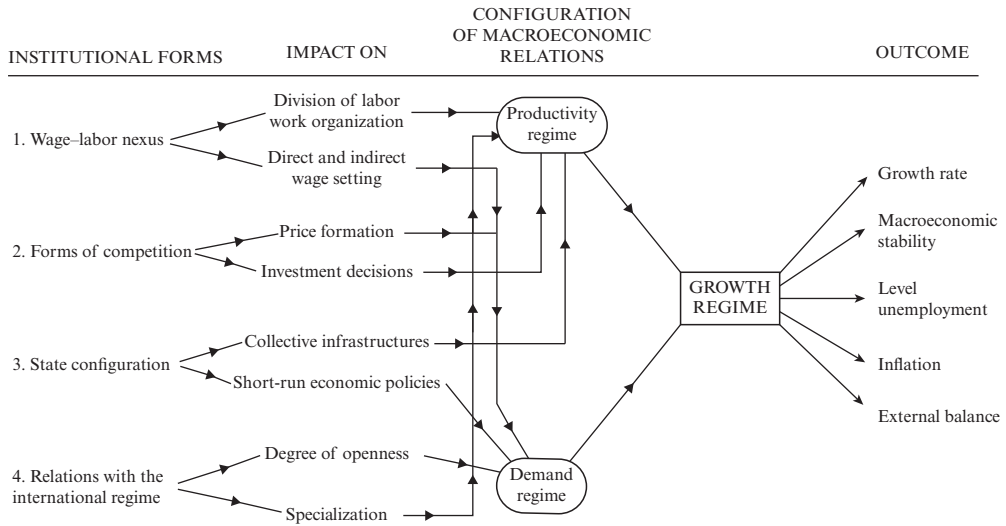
INSTITUTIONAL FORMS

IMPACT ON

CONFIGURATION OF MACROECONOMIC RELATIONS

OUTCOME

1. Wage–labor nexus

Division of labor work organization

Direct and indirect wage setting

Productivity regime

2. Forms of competition

Price formation

Investment decisions

3. State configuration

Collective infrastructures

Short-run economic policies

4. Relations with the international regime

Degree of openness

Specialization

Demand regime

GROWTH REGIME

Growth rate

Macroeconomic stability

Level unemployment

Inflation

External balance